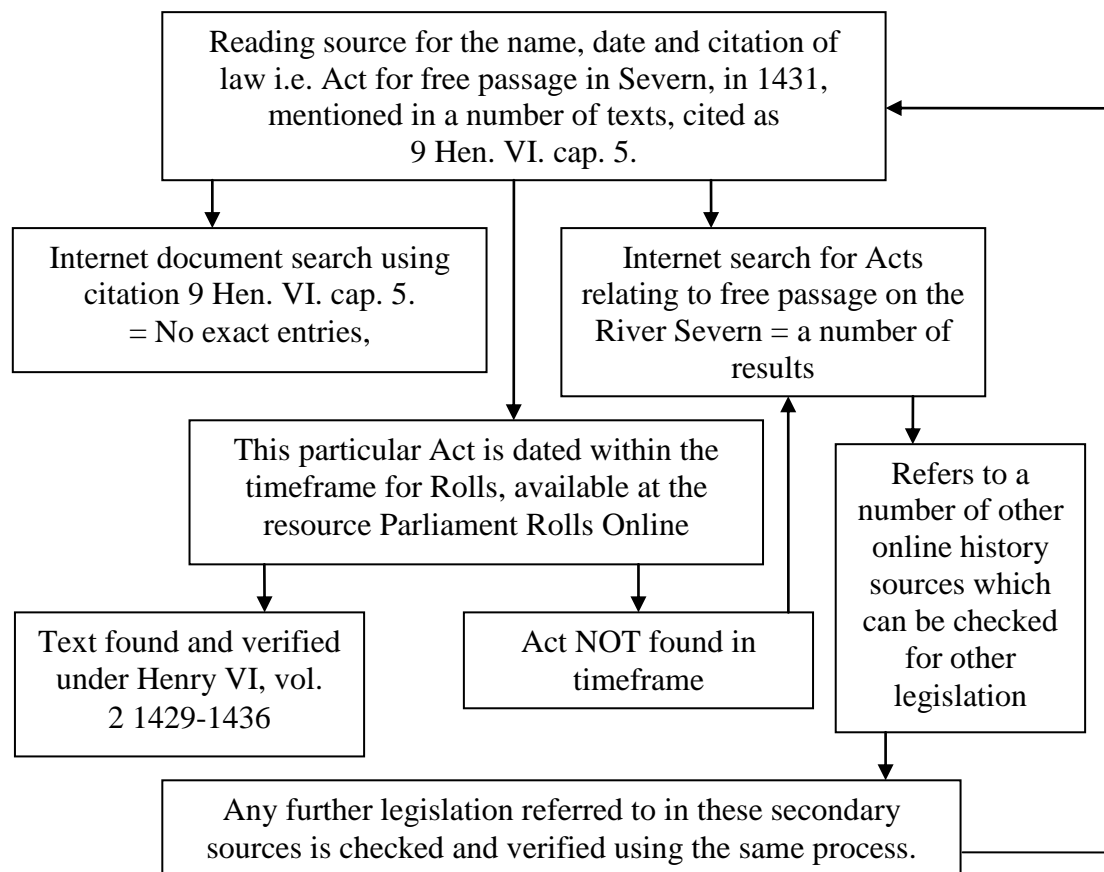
Reading source for the name, date and citation of law i.e. Act for free passage in Severn, in 1431, mentioned in a number of texts, cited as 9 Hen. VI. cap. 5.

Internet document search using citation 9 Hen. VI. cap. 5. = No exact entries,

Internet search for Acts relating to free passage on the River Severn = a number of results

This particular Act is dated within the timeframe for Rolls, available at the resource Parliament Rolls Online

Refers to a number of other online history sources which can be checked for other legislation

Text found and verified under Henry VI, vol. 2 1429-1436

Act NOT found in timeframe

Any further legislation referred to in these secondary sources is checked and verified using the same process.